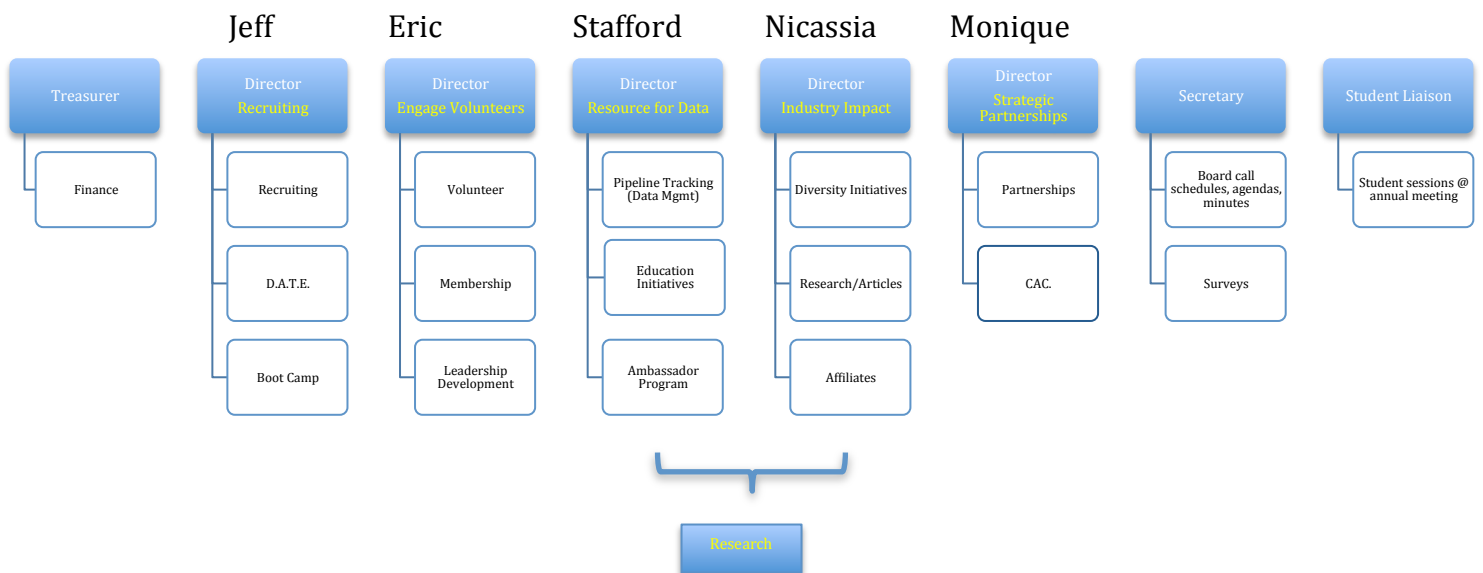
Jeff Eric Stafford Nicassia Monique

Treasurer
Finance

Director
Recruiting
Recruiting
D.A.T.E.
Boot Camp

Director
Engage Volunteers
Volunteer
Membership
Leadership Development

Director
Resource for Data
Pipeline Tracking (Data Mgmt)
Education Initiatives
Ambassador Program

Director
Industry Impact
Diversity Initiatives
Research/Articles
Affiliates

Director
Strategic Partnerships
Partnerships
CAC.

Secretary
Board call schedules, agendas, minutes
Surveys

Student Liaison
Student sessions @ annual meeting

Research